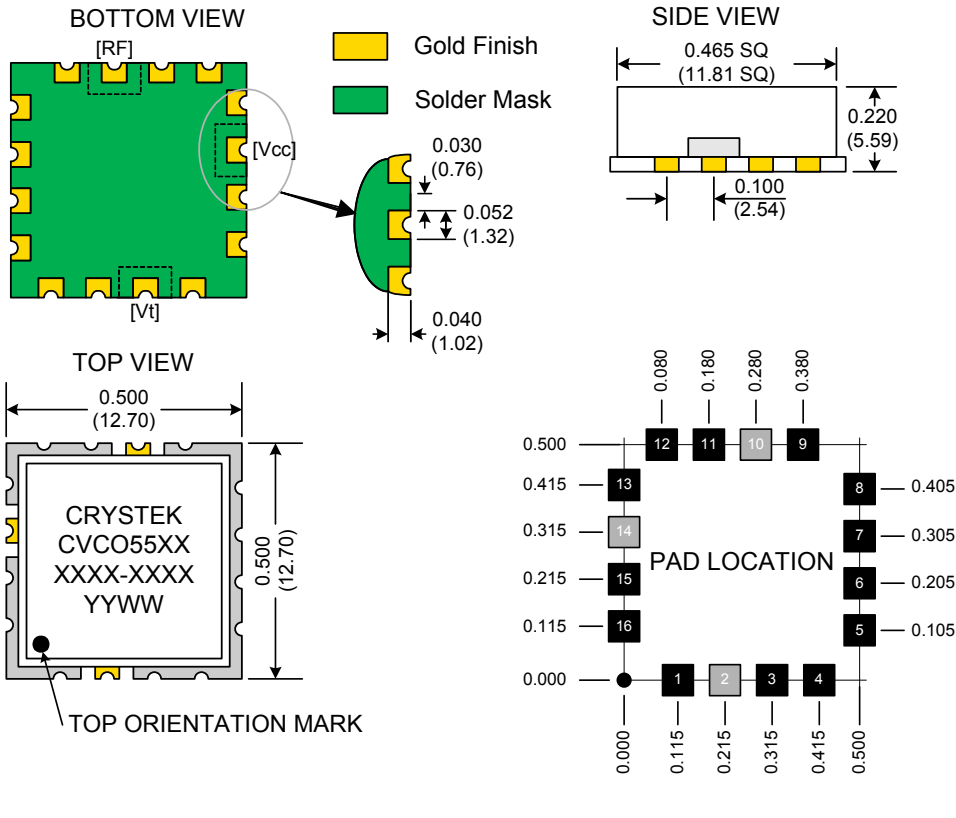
BOTTOM VIEW

[RF]

[Vcc]

[Vt]

Gold Finish

Solder Mask

0.030 (0.76)

0.052 (1.32)

0.040 (1.02)

SIDE VIEW

0.465 SQ (11.81 SQ)

0.220 (5.59)

0.100 (2.54)

TOP VIEW

0.500 (12.70)

0.500 (12.70)

CRYSTEK
CVCO55XX
XXXX-XXXX
YYWW

TOP ORIENTATION MARK

0.080 0.180 0.280 0.380

0.500 12 11 10 9

0.415 13

8 0.405

0.315 14

7 0.305

PAD LOCATION

0.215 15

6 0.205

0.115 16

5 0.105

0.000 1 2 3 4

0.000 0.115 0.215 0.315 0.415 0.500